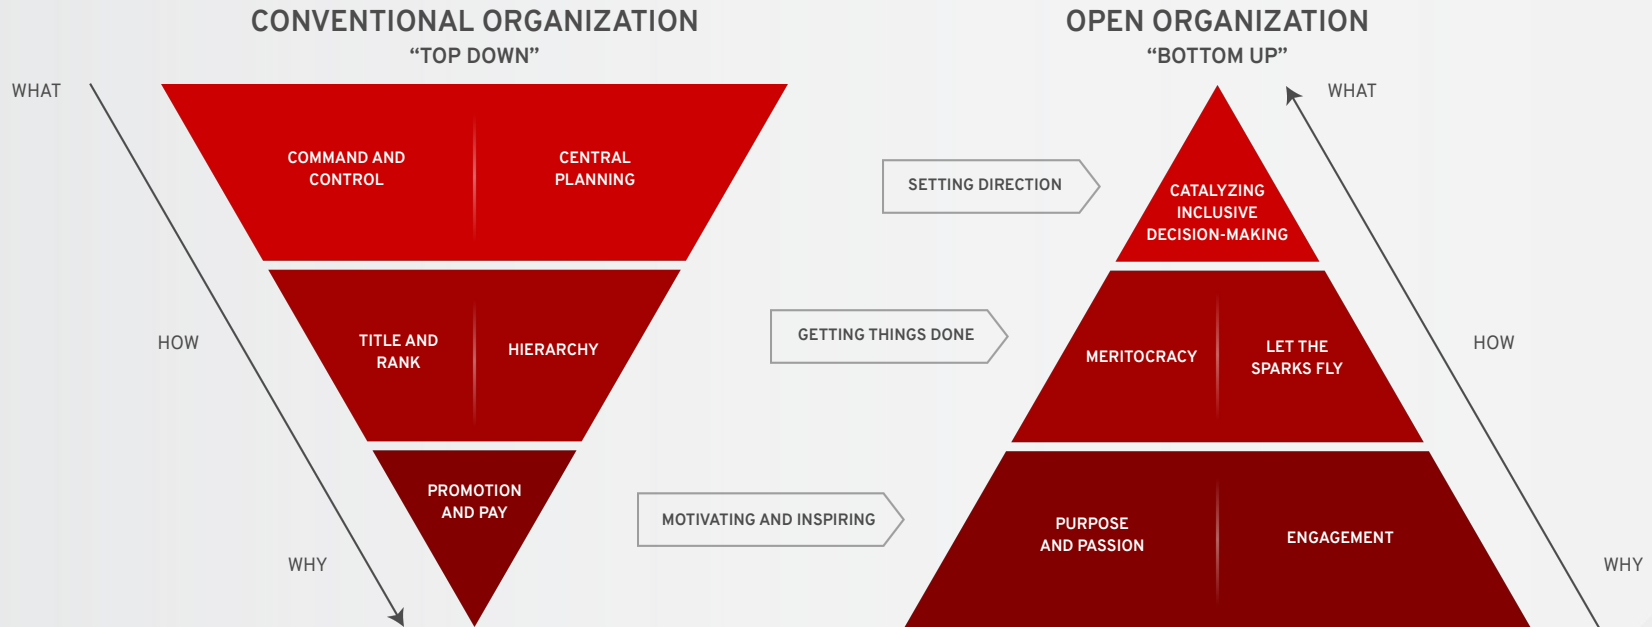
CONVENTIONAL ORGANIZATION
“TOP DOWN”

WHAT

COMMAND AND CONTROL

CENTRAL PLANNING

HOW

TITLE AND RANK

HIERARCHY

PROMOTION AND PAY

WHY

SETTING DIRECTION

GETTING THINGS DONE

MOTIVATING AND INSPIRING

OPEN ORGANIZATION
“BOTTOM UP”

WHAT

CATALYZING INCLUSIVE DECISION-MAKING

HOW

MERITOCRACY

LET THE SPARKS FLY

PURPOSE AND PASSION

ENGAGEMENT

WHY